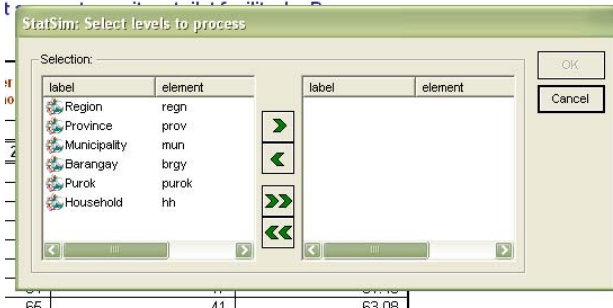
StatSim: Select levels to process

Selection:

| label | element |
|---|---|
| Region | regn |
| Province | prov |
| Municipality | mun |
| Barangay | brgy |
| Purok | purok |
| Household | hh |

| label | element |
|---|---|

OK

Cancel

65 41 63.08